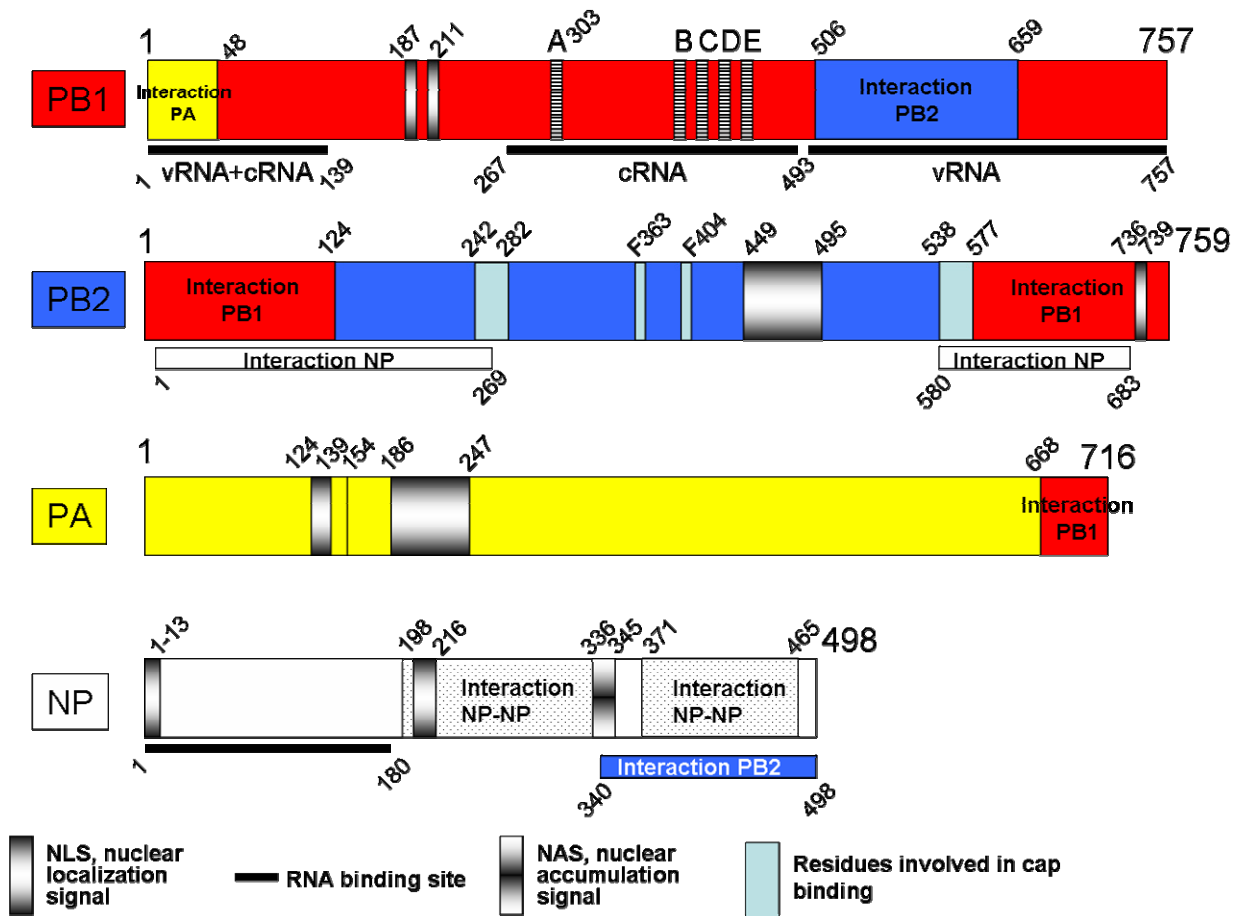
PB1

1 48 187 211 A 303 B C D E 506 659 757

Interaction PA

Interaction PB2

1 vRNA+cRNA 139 267 cRNA 493 vRNA 757

PB2

1 124 242 282 F363 F404 449 495 538 577 736 739 759

Interaction PB1

Interaction PB1

Interaction NP

1 269

Interaction NP

580 683

PA

1 124 139 154 186 247 668 716

Interaction PB1

NP

1-13 198 216 336 345 371 465 498

Interaction NP-NP

Interaction NP-NP

1 180

Interaction PB2

340 498

NLS, nuclear localization signal

RNA binding site

NAS, nuclear accumulation signal

Residues involved in cap binding